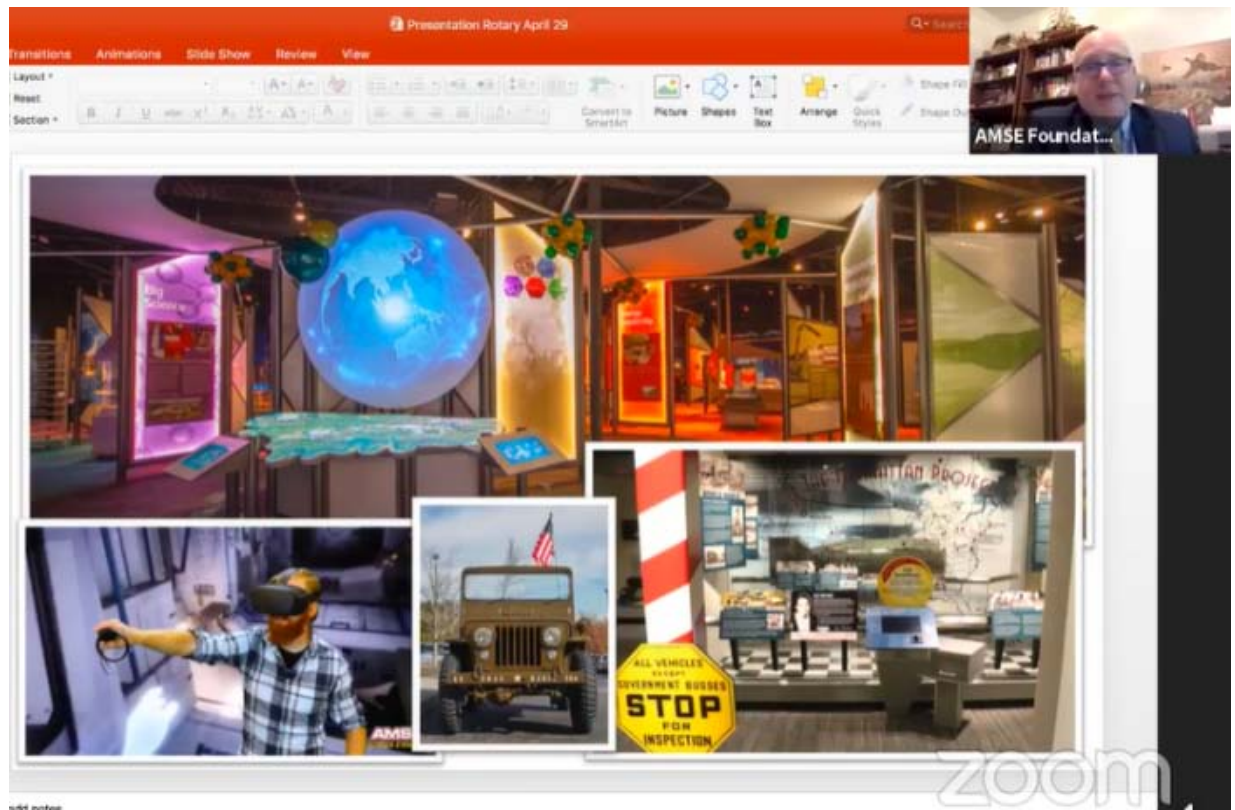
Presentation Rotary April 29

Transitions Animations Slide Show Review View

Layout
Reset
Section

Convert to SmartArt
Picture Shapes Text Box Arrange Quick Styles
Shape Fill
Shape Outline

AMSE Foundat...

Big Science

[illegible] PROJECT

AMSE

ALL VEHICLES EXCEPT GOVERNMENT BUSSES STOP FOR INSPECTION

zoom

add notes